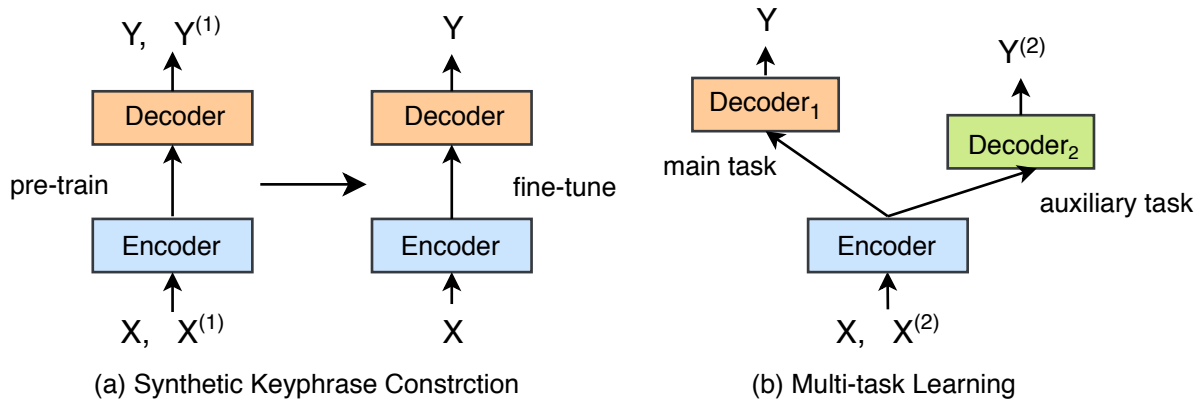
Y, $Y^{(1)}$

Decoder

pre-train

Encoder

X, $X^{(1)}$

Y

Decoder

fine-tune

Encoder

X

(a) Synthetic Keyphrase Constrction

Y

$Y^{(2)}$

Decoder$_1$

main task

Decoder$_2$

auxiliary task

Encoder

X, $X^{(2)}$

(b) Multi-task Learning